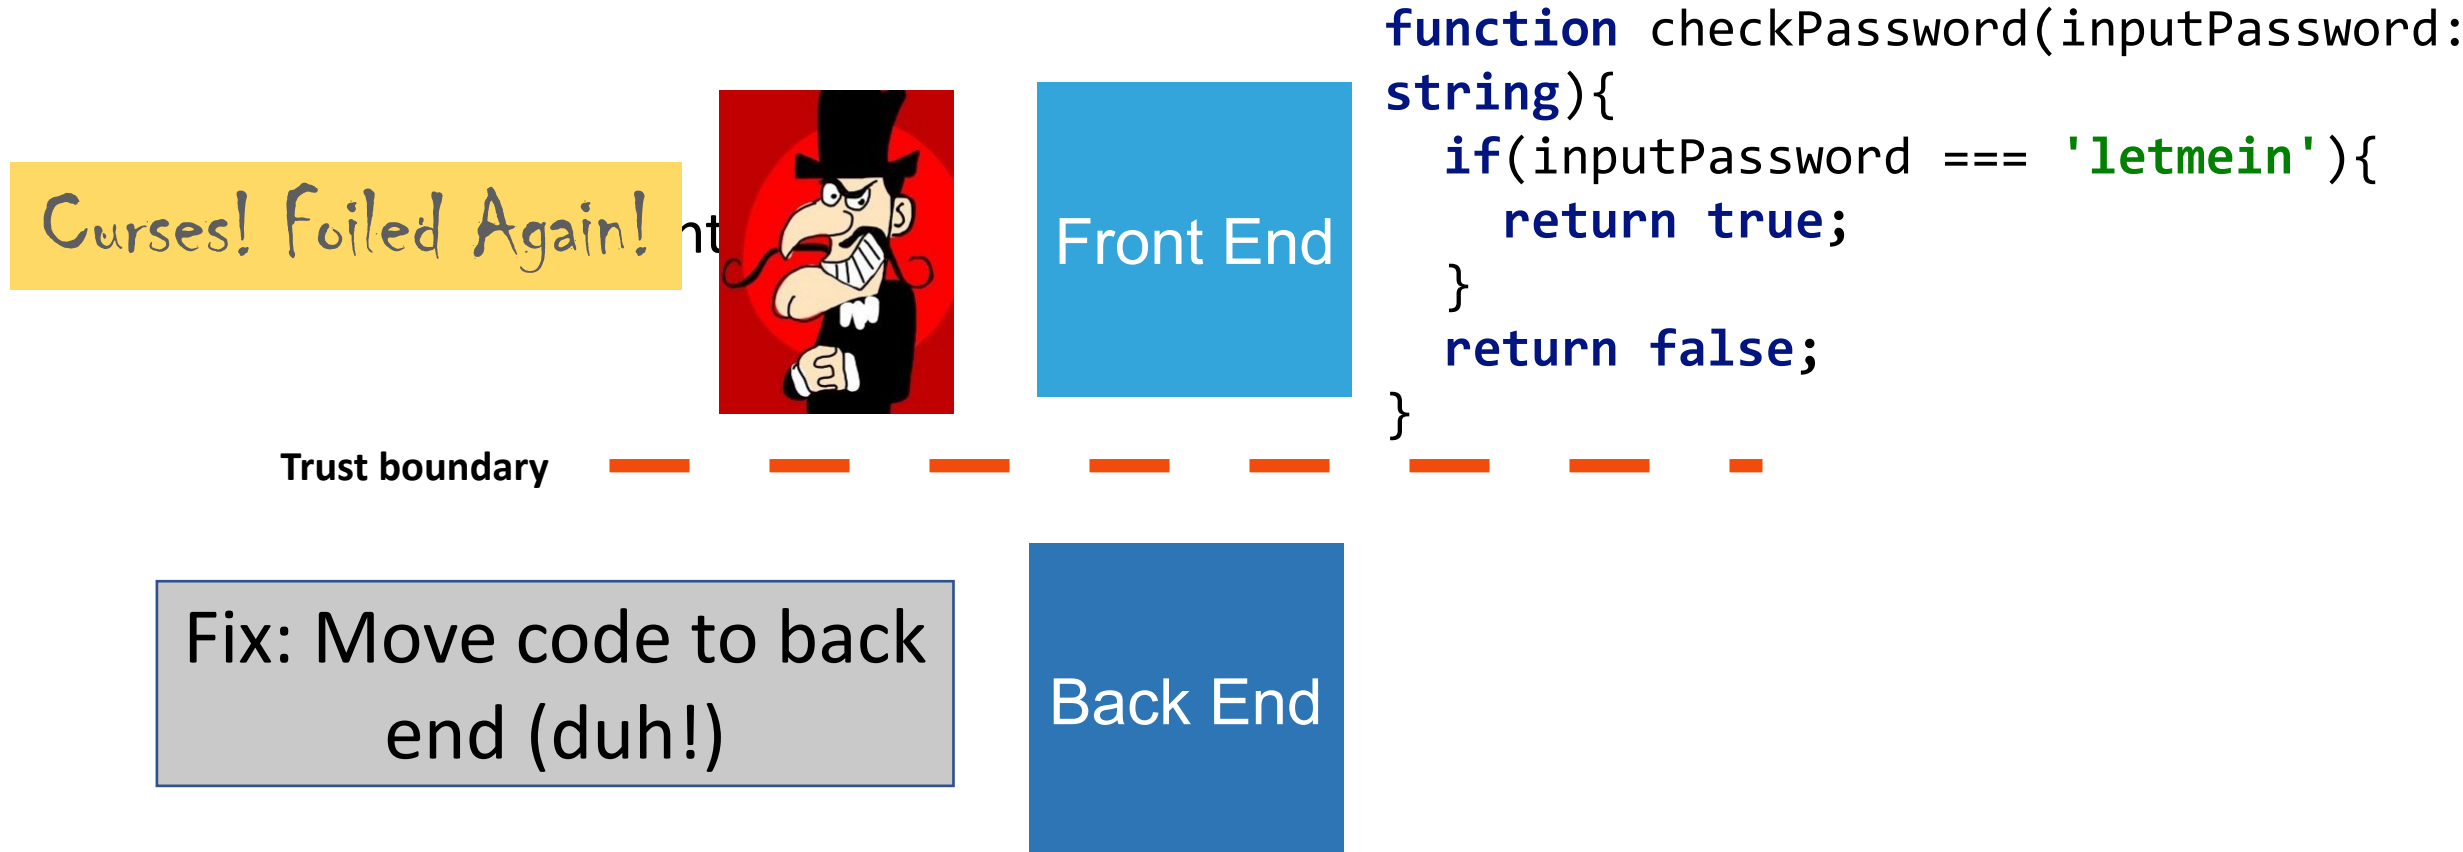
Curses! Foiled Again! nt

Front End

function checkPassword(inputPassword:
string){
  if(inputPassword === 'letmein'){
    return true;
  }
  return false;
}

Trust boundary

Fix: Move code to back end (duh!)

Back End